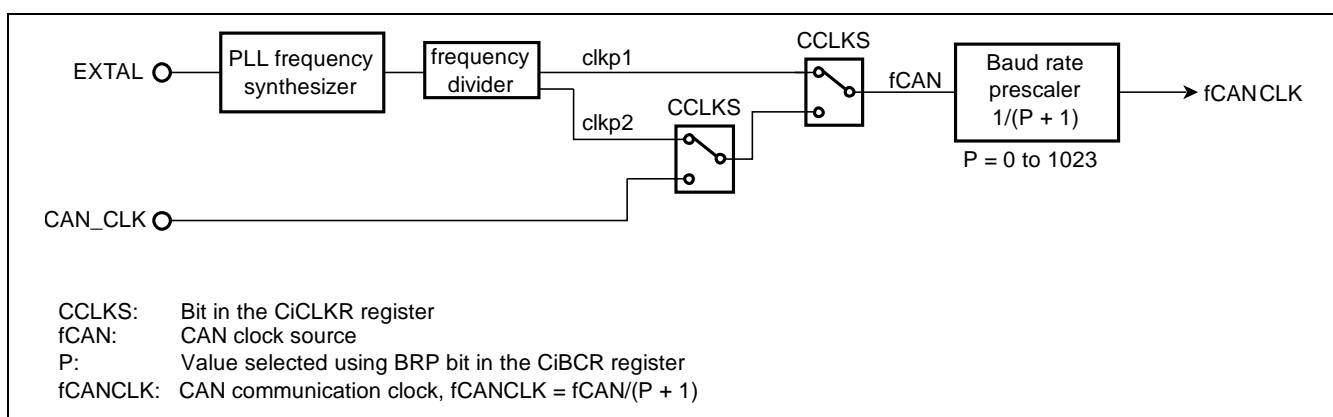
EXTAL

PLL frequency synthesizer

frequency divider

clkp1

clkp2

CCLKS

CCLKS

fCAN

Baud rate prescaler 1/(P + 1)

fCANCLK

P = 0 to 1023

CAN_CLK

CCLKS: Bit in the CiCLKR register
fCAN: CAN clock source
P: Value selected using BRP bit in the CiBCR register
fCANCLK: CAN communication clock, fCANCLK = fCAN/(P + 1)